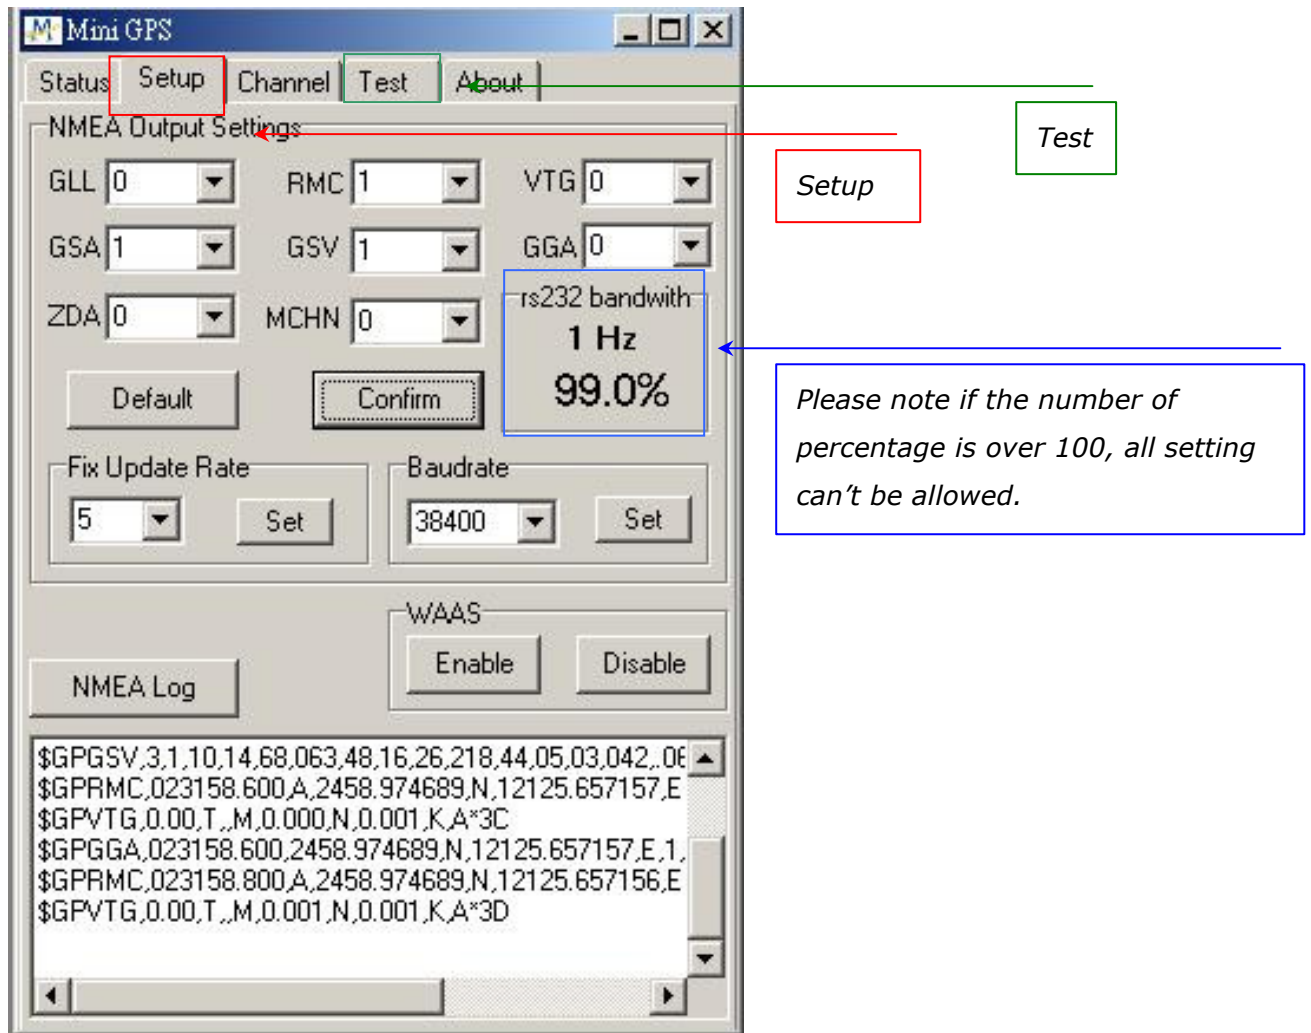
Mini GPS

Status Setup Channel Test About

Test

Setup

NMEA Output Settings

GLL 0
RMC 1
VTG 0

GSA 1
GSV 1
GGA 0

ZDA 0
MCHN 0

rs232 bandwith
1 Hz
99.0%

Default
Confirm

Please note if the number of percentage is over 100, all setting can’t be allowed.

Fix Update Rate
5
Set

Baudrate
38400
Set

WAAS
Enable
Disable

NMEA Log

$GPGSV,3,1,10,14,68,063,48,16,26,218,44,05,03,042,,06
$GPRMC,023158.600,A,2458.974689,N,12125.657157,E
$GPVTG,0.00,T,,M,0.000,N,0.001,K,A*3C
$GPGGA,023158.600,2458.974689,N,12125.657157,E,1,
$GPRMC,023158.800,A,2458.974689,N,12125.657156,E
$GPVTG,0.00,T,,M,0.001,N,0.001,K,A*3D